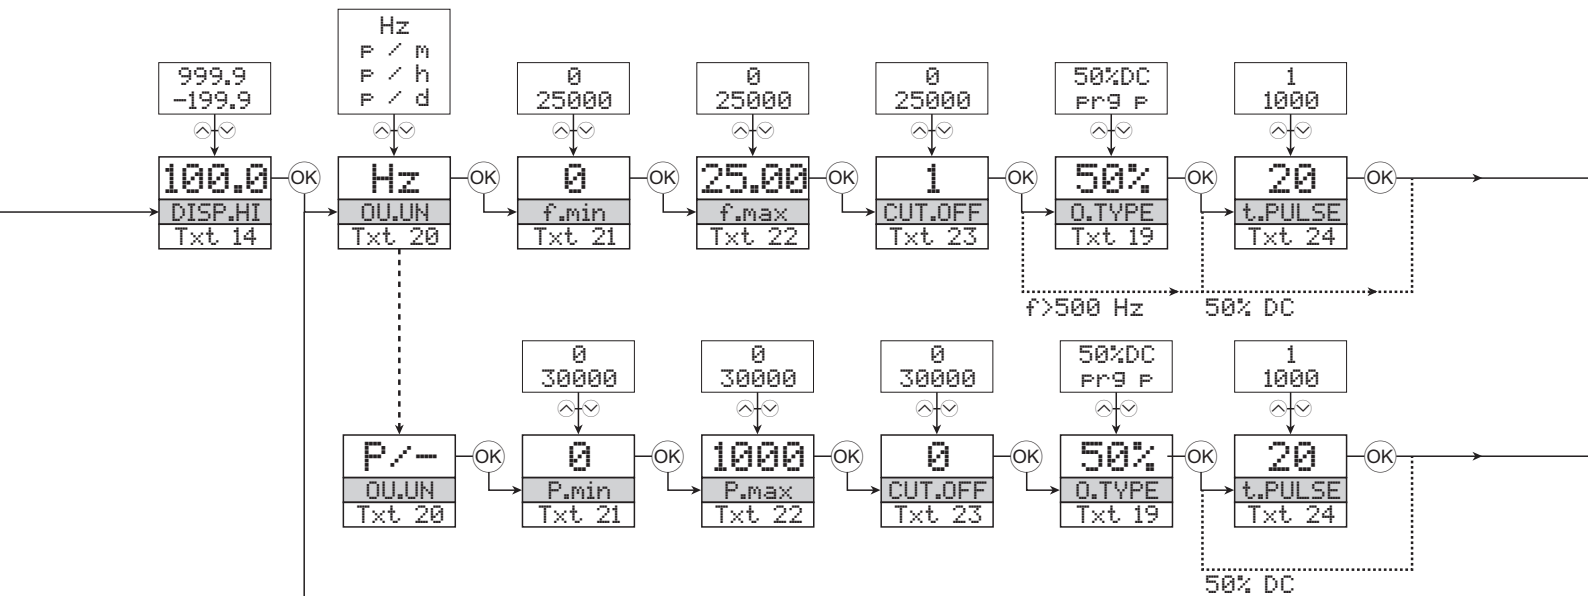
999.9
-199.9

100.0
DISP.HI
Txt 14

OK

Hz
p / m
p / h
p / d

Hz
OU.UN
Txt 20

OK

0
25000

0
f.min
Txt 21

OK

0
25000

25.00
f.max
Txt 22

OK

0
25000

1
CUT.OFF
Txt 23

OK

50%DC
prg p

50%
O.TYPE
Txt 19

OK

1
1000

20
t.PULSE
Txt 24

OK

f>500 Hz

50% DC

P/–
OU.UN
Txt 20

OK

0
30000

0
P.min
Txt 21

OK

0
30000

1000
P.max
Txt 22

OK

0
30000

0
CUT.OFF
Txt 23

OK

50%DC
prg p

50%
O.TYPE
Txt 19

OK

1
1000

20
t.PULSE
Txt 24

OK

50% DC